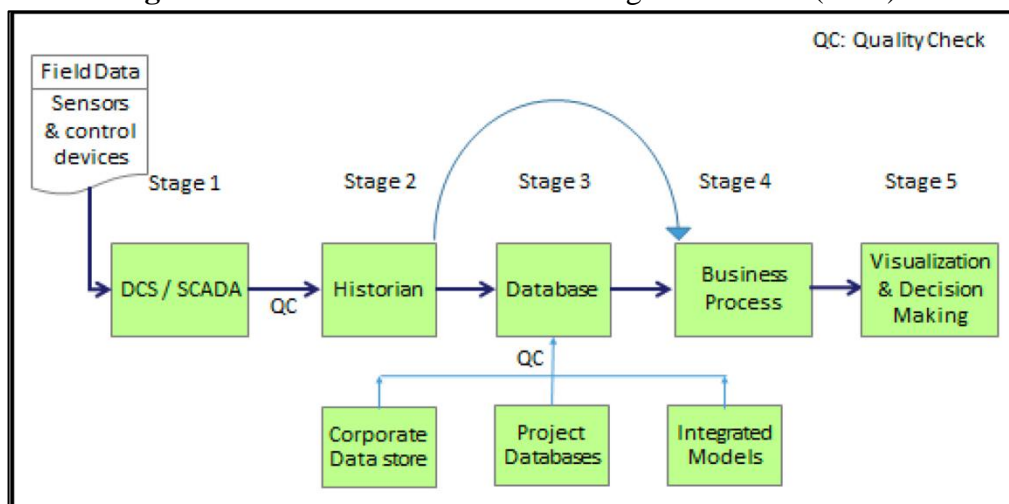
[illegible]

QC: Quality Check

Field Data

Sensors & control devices

Stage 1

Stage 2

Stage 3

Stage 4

Stage 5

DCS / SCADA

QC

Historian

Database

Business Process

Visualization & Decision Making

QC

Corporate Data store

Project Databases

Integrated Models